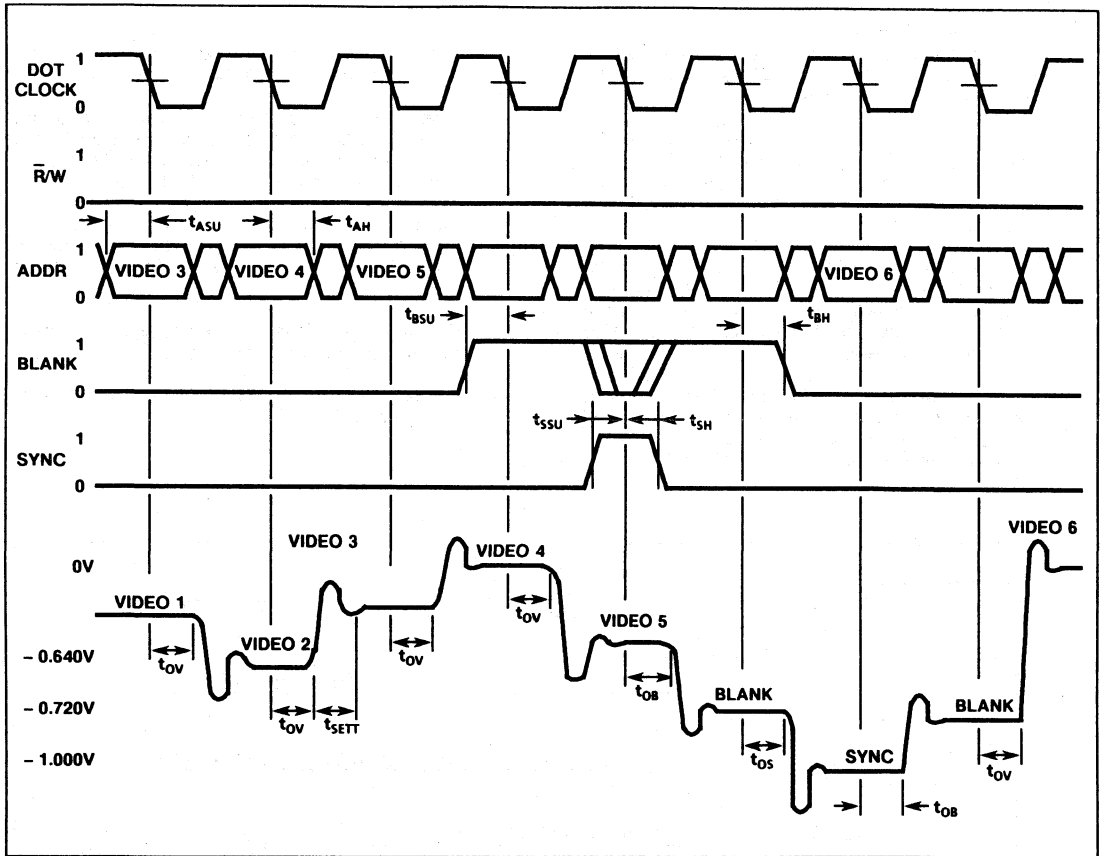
DOT CLOCK
1
0

$\overline{R}/W$
1
0

$t_{ASU}$
$t_{AH}$

ADDR
1
0
VIDEO 3
VIDEO 4
VIDEO 5
VIDEO 6

$t_{BSU}$
$t_{BH}$

BLANK
1
0

$t_{SSU}$
$t_{SH}$

SYNC
1
0

VIDEO 3
VIDEO 6
0V
VIDEO 4
VIDEO 1
$t_{OV}$
VIDEO 5
VIDEO 2
- 0.640V
$t_{OV}$
$t_{OV}$
$t_{OB}$
BLANK
- 0.720V
$t_{OV}$
$t_{SETT}$
BLANK
$t_{OS}$
SYNC
- 1.000V
$t_{OV}$
$t_{OB}$